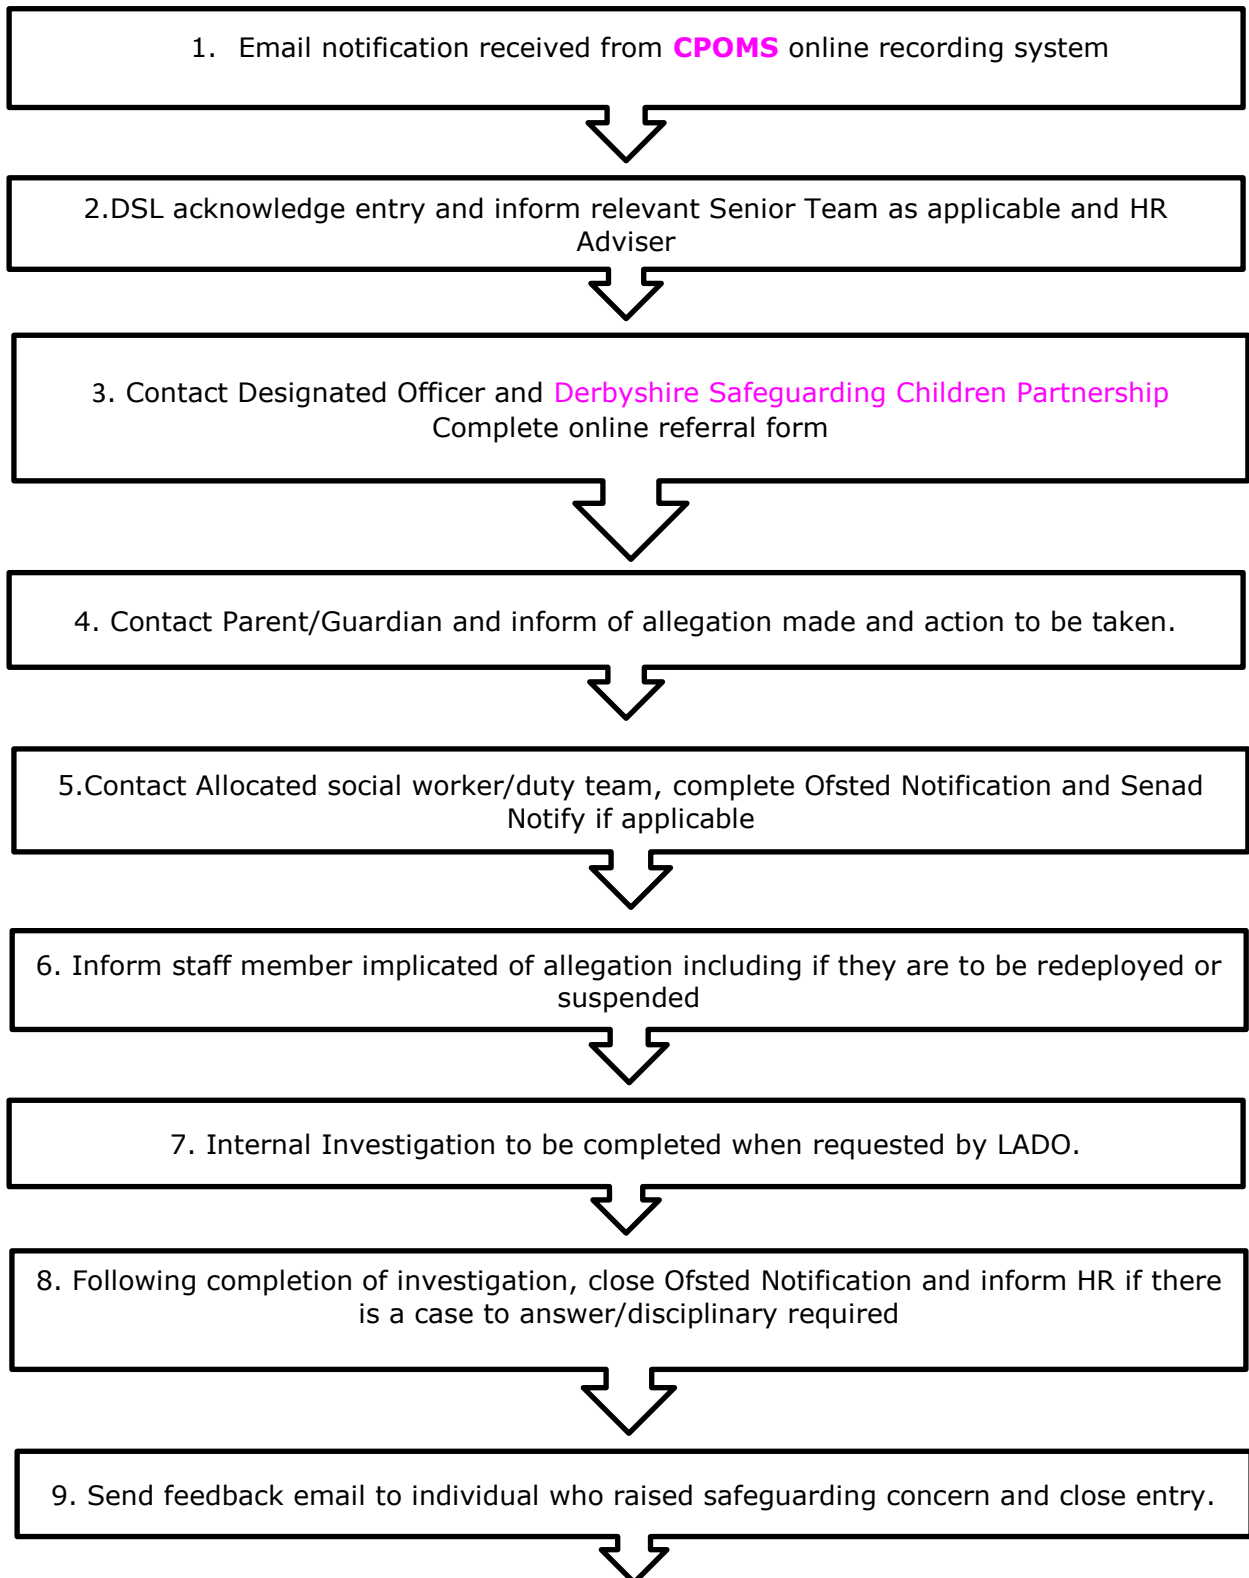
1. Email notification received from **CPOMS** online recording system

2.DSL acknowledge entry and inform relevant Senior Team as applicable and HR Adviser

3. Contact Designated Officer and Derbyshire Safeguarding Children Partnership
Complete online referral form

4. Contact Parent/Guardian and inform of allegation made and action to be taken.

5.Contact Allocated social worker/duty team, complete Ofsted Notification and Senad Notify if applicable

6. Inform staff member implicated of allegation including if they are to be redeployed or suspended

7. Internal Investigation to be completed when requested by LADO.

8. Following completion of investigation, close Ofsted Notification and inform HR if there is a case to answer/disciplinary required

9. Send feedback email to individual who raised safeguarding concern and close entry.